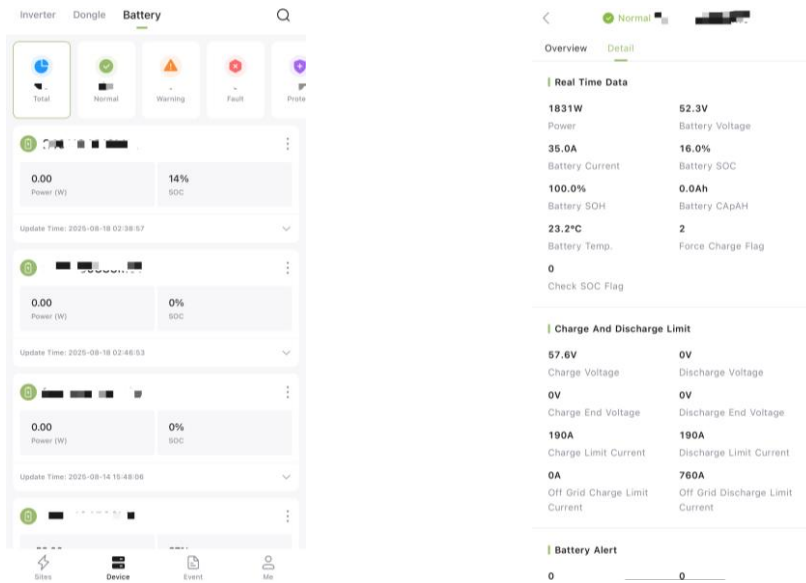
Inverter Dongle Battery

Total

Normal

-
Warning

-
Fault

Prote

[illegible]

0.00
Power (W)

14%
SOC

Update Time: 2025-08-18 02:38:57

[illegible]

0.00
Power (W)

0%
SOC

Update Time: 2025-08-18 02:46:53

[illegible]

0.00
Power (W)

0%
SOC

Update Time: 2025-08-14 15:48:06

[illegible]

Sites Device Event Me

Normal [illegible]

Overview Detail

Real Time Data

1831W
Power

52.3V
Battery Voltage

35.0A
Battery Current

16.0%
Battery SOC

100.0%
Battery SOH

0.0Ah
Battery CApAH

23.2°C
Battery Temp.

2
Force Charge Flag

0
Check SOC Flag

Charge And Discharge Limit

57.6V
Charge Voltage

0V
Discharge Voltage

0V
Charge End Voltage

0V
Discharge End Voltage

190A
Charge Limit Current

190A
Discharge Limit Current

0A
Off Grid Charge Limit Current

760A
Off Grid Discharge Limit Current

Battery Alert

0

0